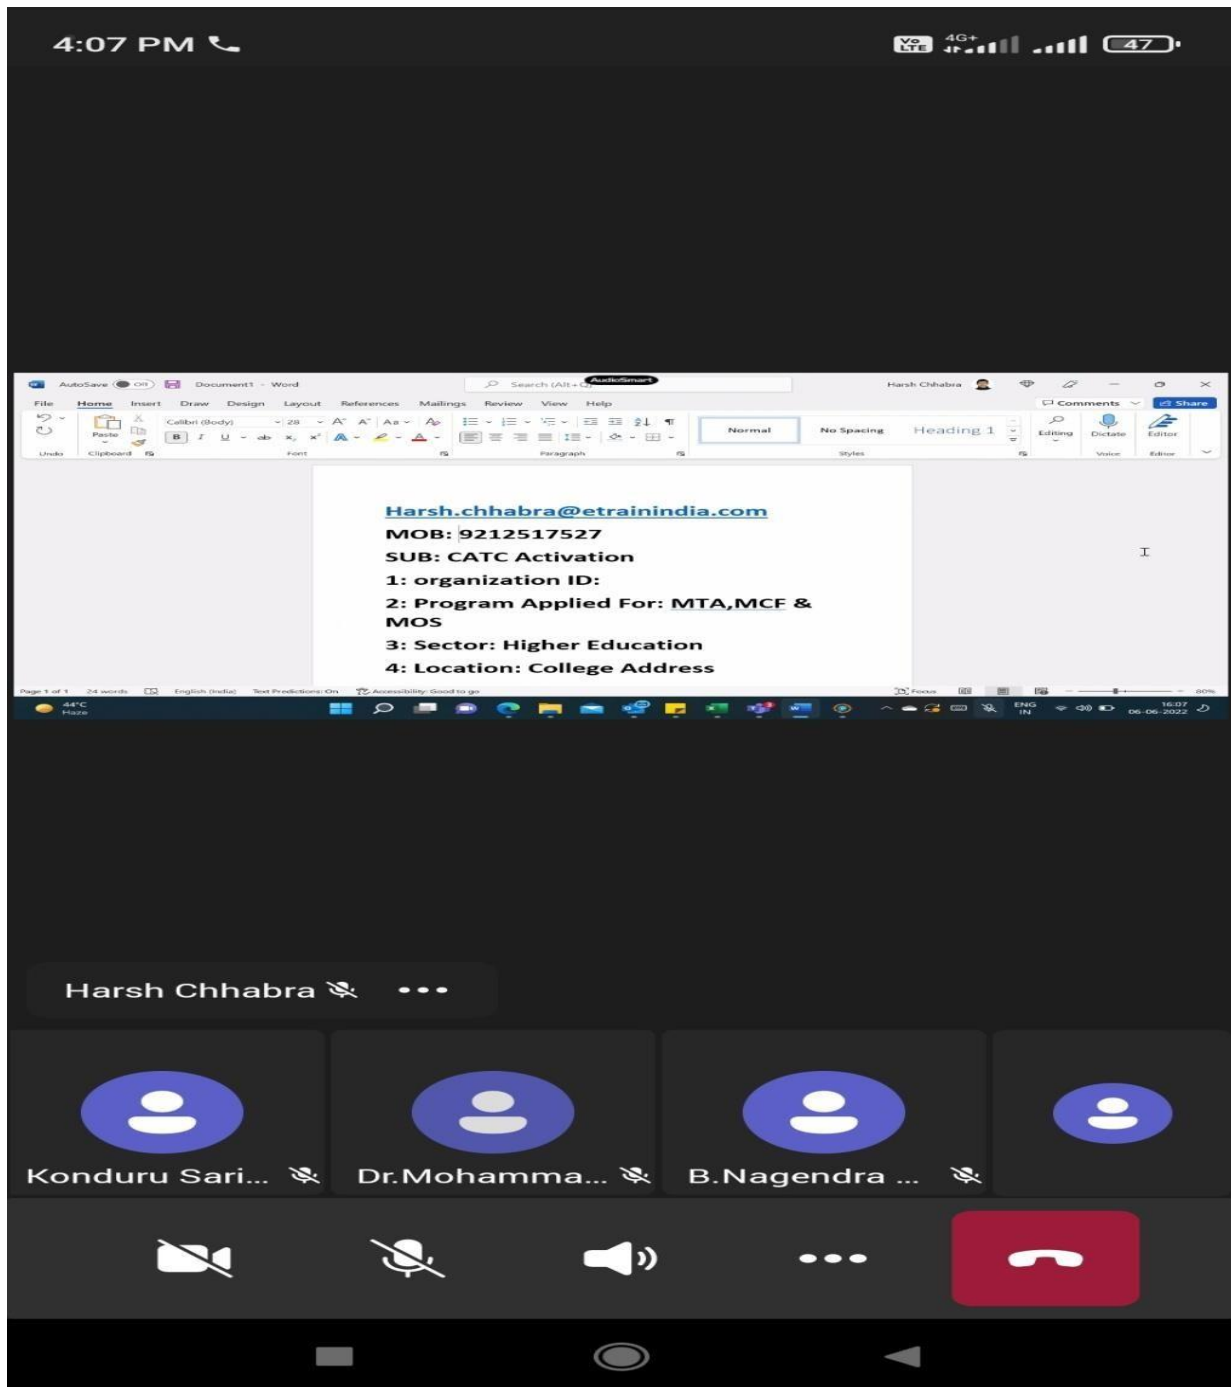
4:07 PM

VoLTE 4G+ 47

AutoSave Off Document1 - Word Search (Alt+Q) AudioSmart Harsh Chhabra

File Home Insert Draw Design Layout References Mailings Review View Help Comments Share

Undo Paste Clipboard Calibri (Body) 28 Font Paragraph Normal No Spacing Heading 1 Styles Editing Dictate Voice Editor Editor

Harsh.chhabra@etrainindia.com
MOB: 9212517527
SUB: CATC Activation
1: organization ID:
2: Program Applied For: MTA,MCF & MOS
3: Sector: Higher Education
4: Location: College Address

Page 1 of 1 24 words English (India) Text Predictions: On Accessibility: Good to go Focus 80%

44°C Haze ENG IN 16:07 06-06-2022

Harsh Chhabra

Konduru Sari...

Dr.Mohamma...

B.Nagendra ...